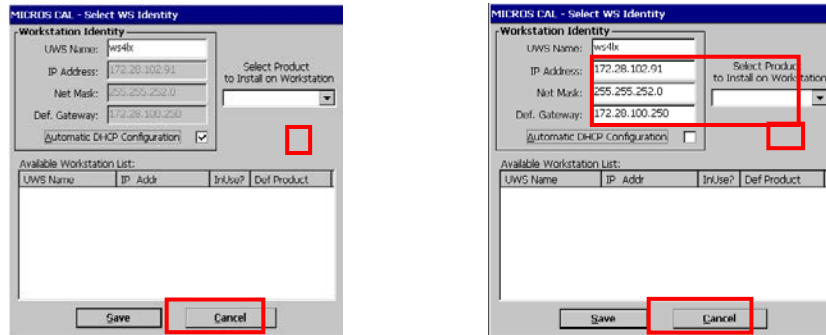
MICROS CAL - Select WS Identity

Workstation Identity

UWS Name: ws4lx

IP Address: 172.28.102.91

Net Mask: 255.255.252.0

Def. Gateway: 172.28.100.250

Automatic DHCP Configuration

Select Product to Install on Workstation

Available Workstation List:

| UWS Name | IP Addr | InUse? | Def Product |
|---|---|---|---|

Save

Cancel

MICROS CAL - Select WS Identity

Workstation Identity

UWS Name: ws4lx

IP Address: 172.28.102.91

Net Mask: 255.255.252.0

Def. Gateway: 172.28.100.250

Automatic DHCP Configuration

Select Produc to Install on Workstat

Available Workstation List:

| UWS Name | IP Addr | InUse? | Def Product |
|---|---|---|---|

Save

Cancel